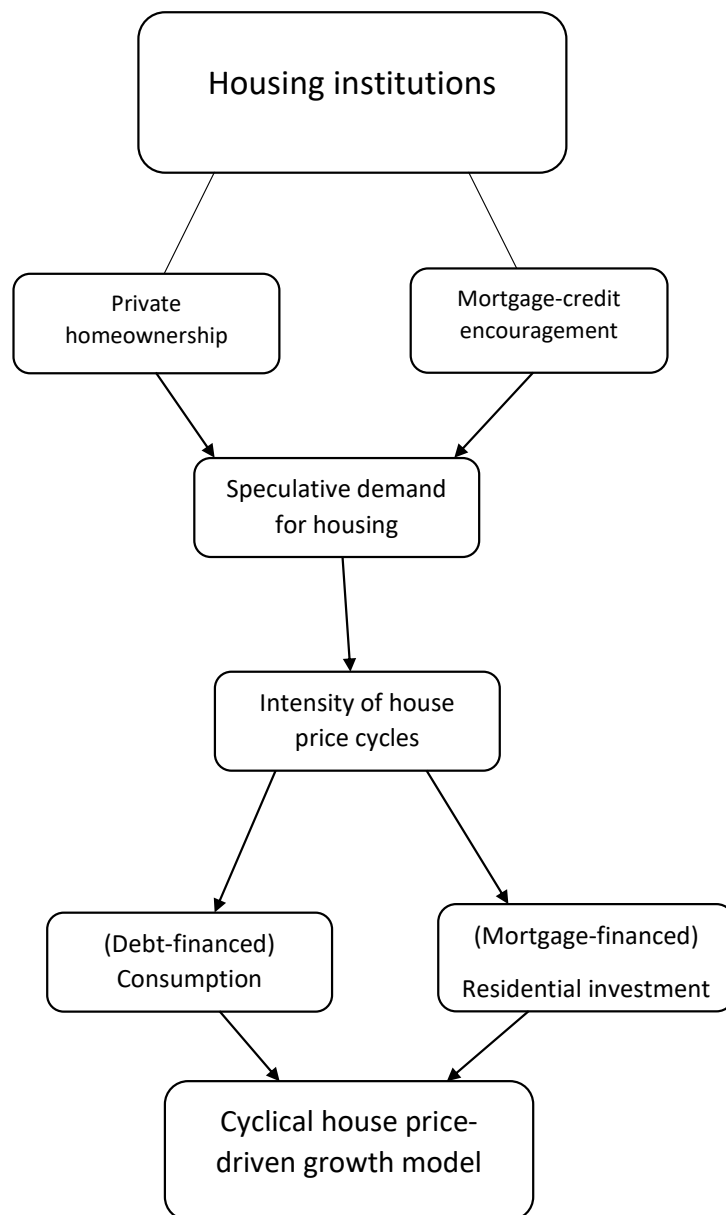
Housing institutions

Private homeownership

Mortgage-credit encouragement

Speculative demand for housing

Intensity of house price cycles

(Debt-financed) Consumption

(Mortgage-financed) Residential investment

Cyclical house price-driven growth model